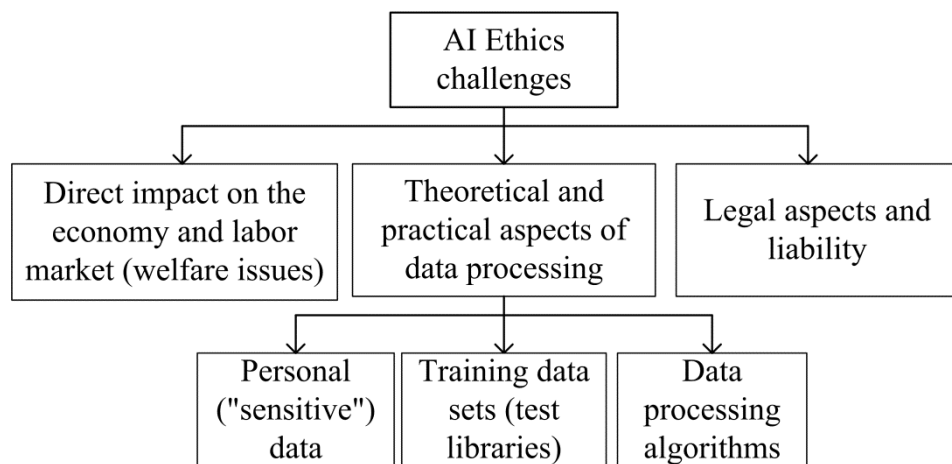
AI Ethics challenges

Direct impact on the economy and labor market (welfare issues)

Theoretical and practical aspects of data processing

Legal aspects and liability

Personal ("sensitive") data

Training data sets (test libraries)

Data processing algorithms